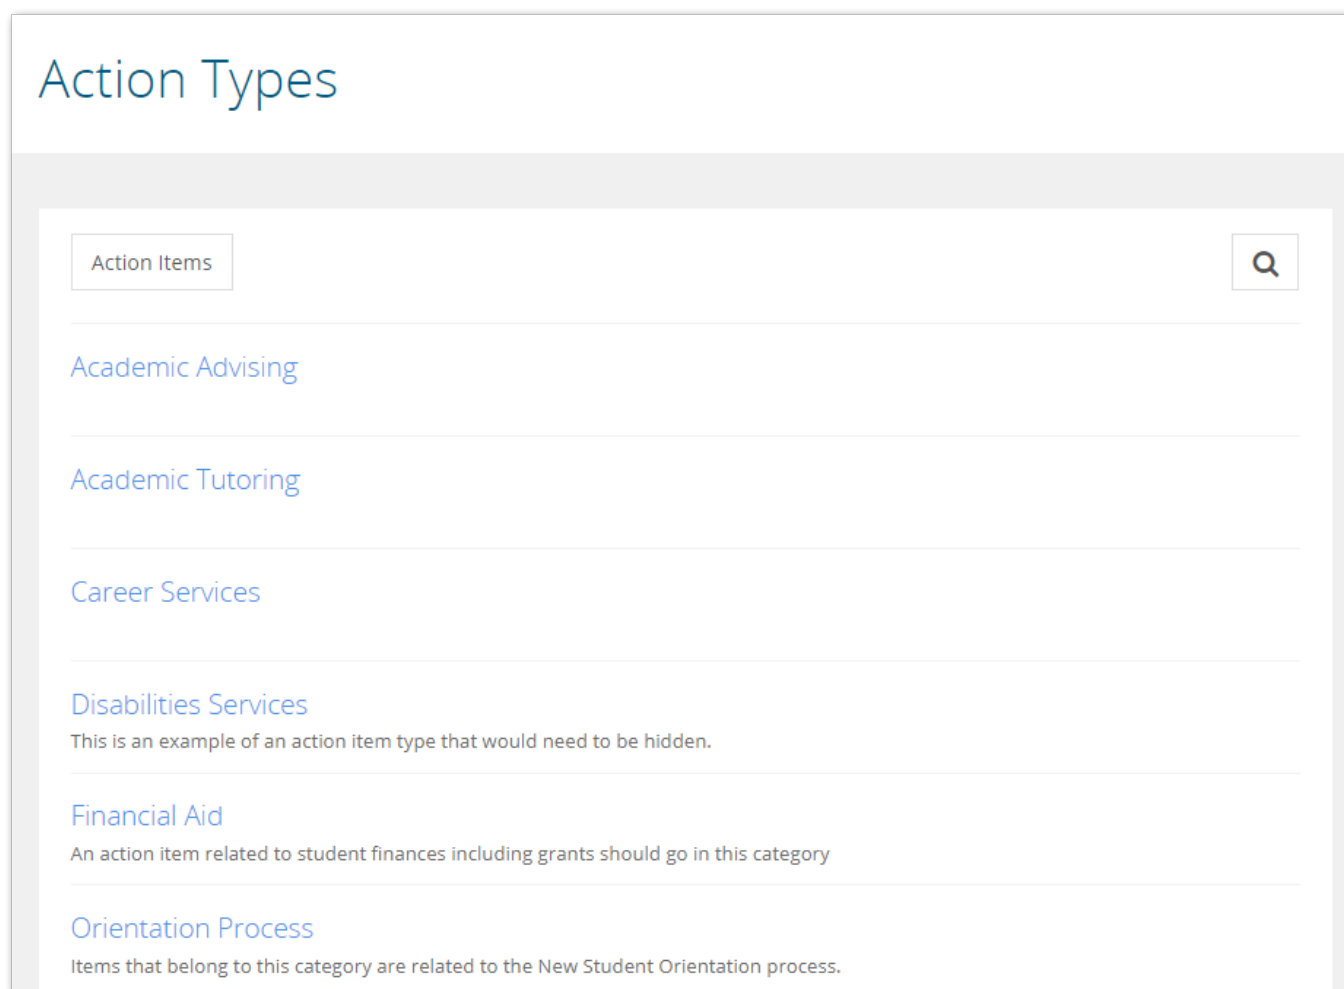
Action Types

Action Items

Academic Advising

Academic Tutoring

Career Services

Disabilities Services

This is an example of an action item type that would need to be hidden.

Financial Aid

An action item related to student finances including grants should go in this category

Orientation Process

Items that belong to this category are related to the New Student Orientation process.